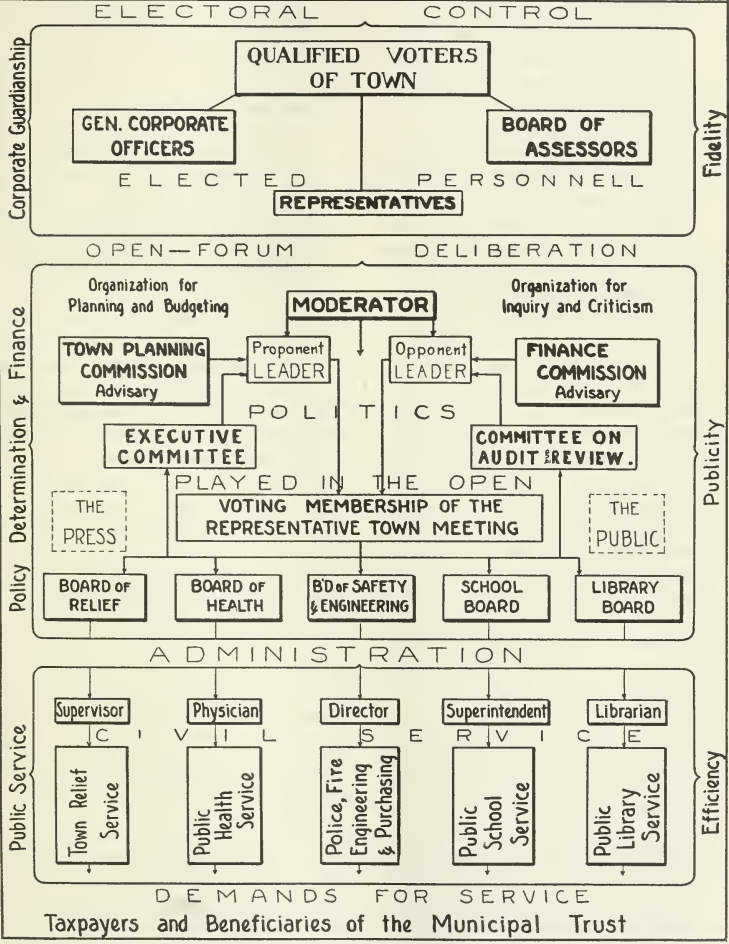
ELECTORAL CONTROL

Corporate Guardianship

QUALIFIED VOTERS OF TOWN

GEN. CORPORATE OFFICERS

BOARD OF ASSESSORS

ELECTED PERSONNELL

REPRESENTATIVES

Fidelity

OPEN—FORUM DELIBERATION

Policy Determination & Finance

Organization for Planning and Budgeting

MODERATOR

Organization for Inquiry and Criticism

TOWN PLANNING COMMISSION Advisary

Proponent LEADER

Opponent LEADER

FINANCE COMMISSION Advisary

POLITICS

EXECUTIVE COMMITTEE

COMMITTEE ON AUDIT & REVIEW.

PLAYED IN THE OPEN

THE PRESS

VOTING MEMBERSHIP OF THE REPRESENTATIVE TOWN MEETING

THE PUBLIC

BOARD OF RELIEF

BOARD OF HEALTH

B'D OF SAFETY & ENGINEERING

SCHOOL BOARD

LIBRARY BOARD

Publicity

ADMINISTRATION

Public Service

Supervisor

Physician

Director

Superintendent

Librarian

CIVIL SERVICE

Town Relief Service

Public Health Service

Police, Fire Engineering & Purchasing

Public School Service

Public Library Service

Efficiency

DEMANDS FOR SERVICE

Taxpayers and Beneficiaries of the Municipal Trust